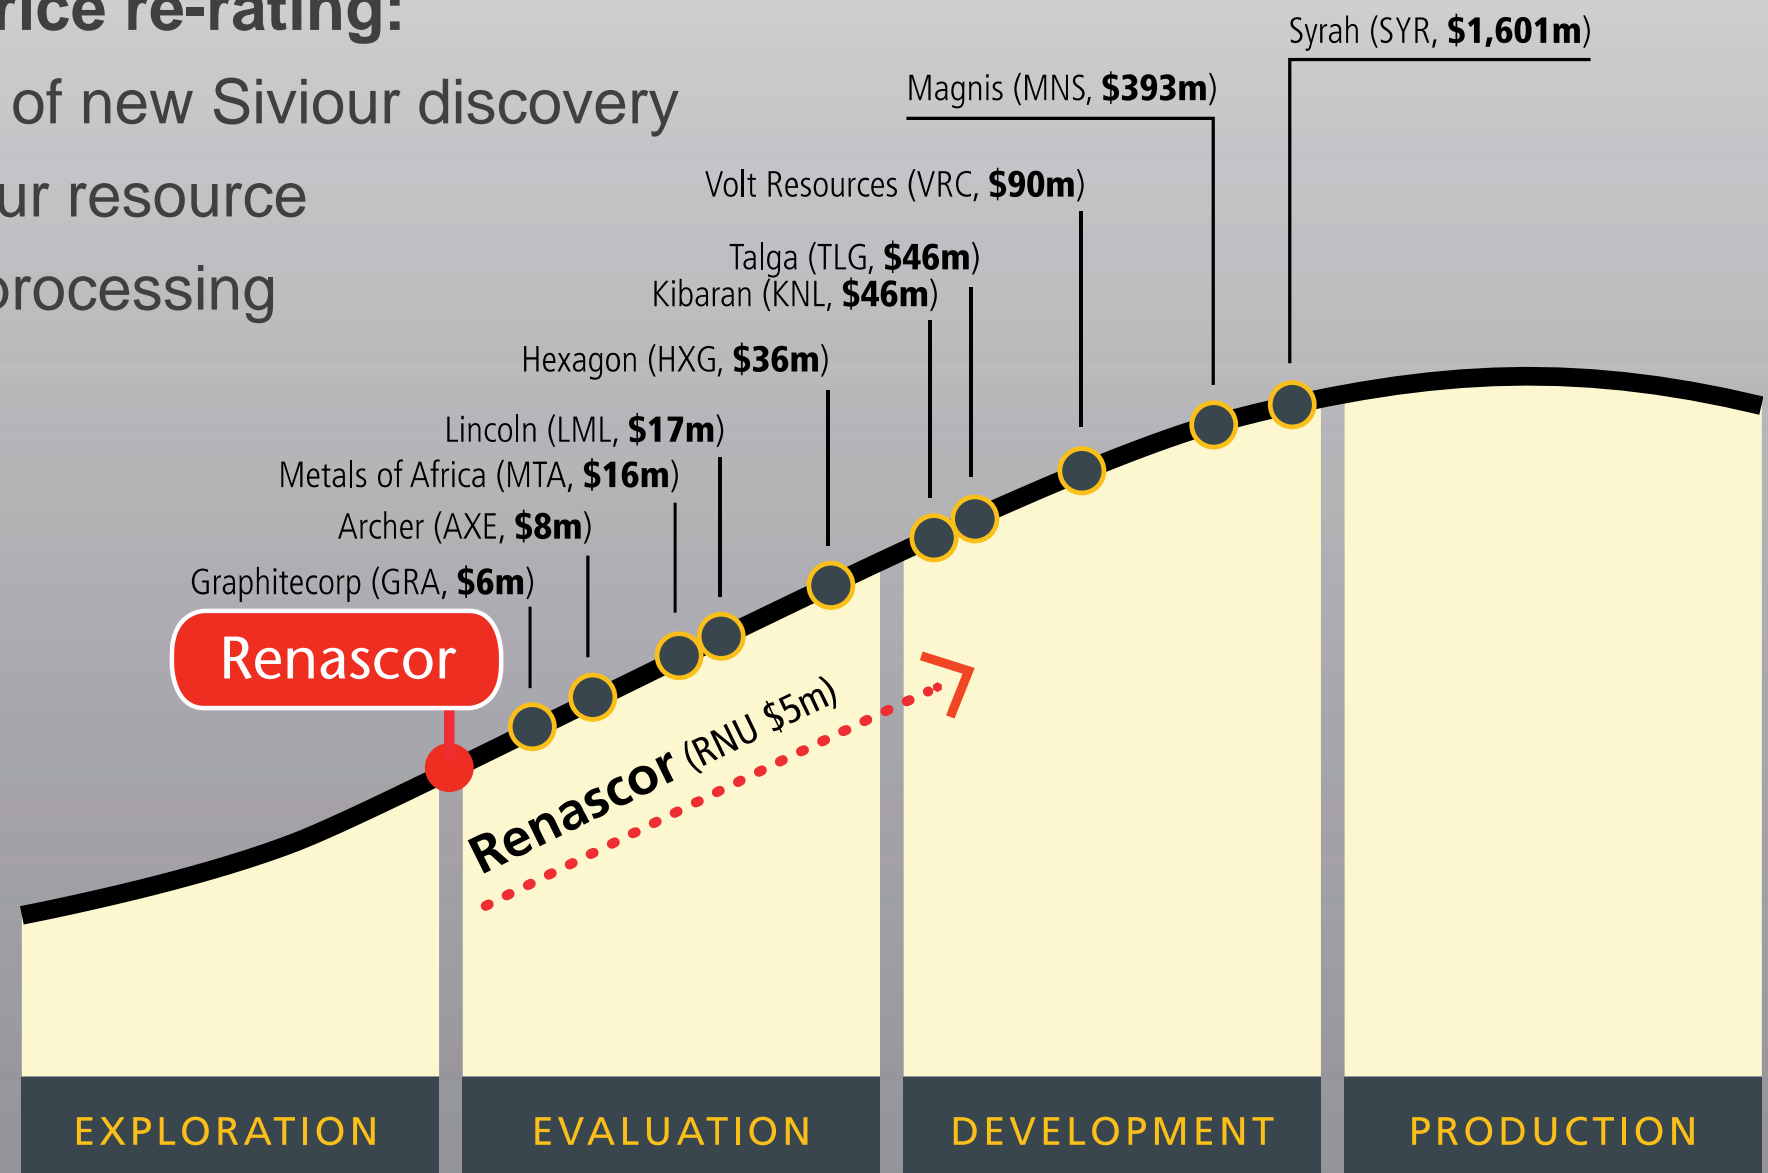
rice re-rating:
of new Siviour discovery
ur resource
processing

Syrah (SYR, **$1,601m**)
Magnis (MNS, **$393m**)
Volt Resources (VRC, **$90m**)
Talga (TLG, **$46m**)
Kibaran (KNL, **$46m**)
Hexagon (HXG, **$36m**)
Lincoln (LML, **$17m**)
Metals of Africa (MTA, **$16m**)
Archer (AXE, **$8m**)
Graphitecorp (GRA, **$6m**)

Renascor

Renascor (RNU $5m)

EXPLORATION | EVALUATION | DEVELOPMENT | PRODUCTION